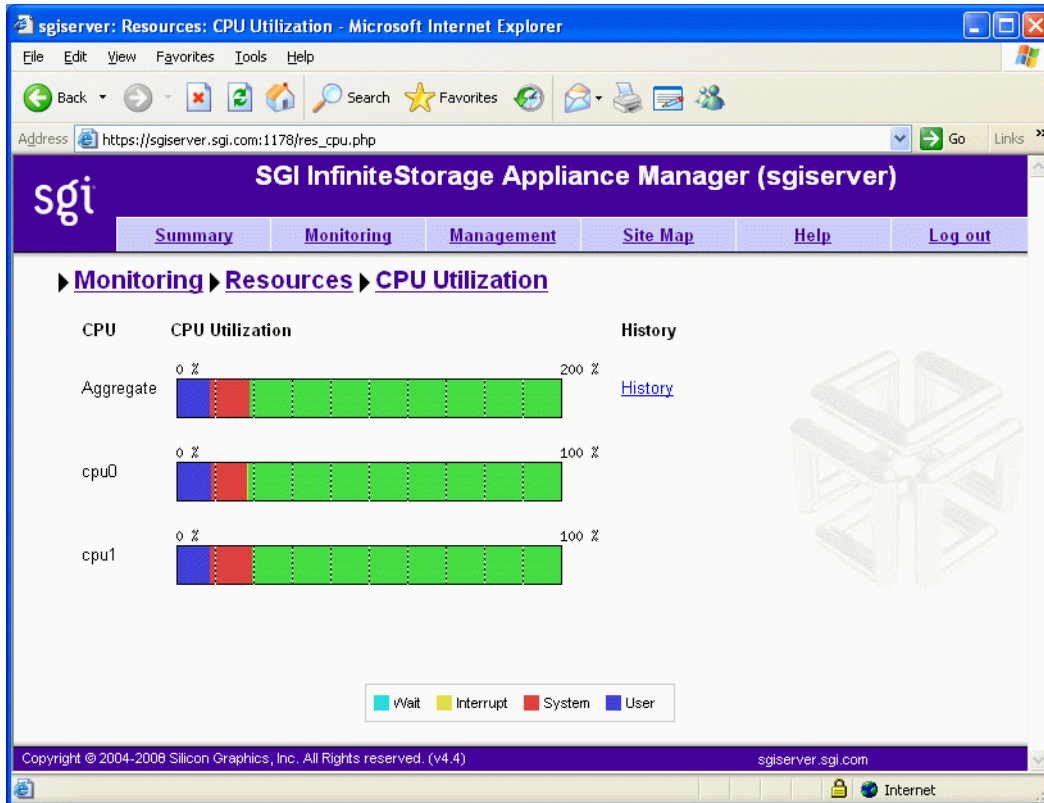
sgiserver: Resources: CPU Utilization - Microsoft Internet Explorer

File Edit View Favorites Tools Help

Back Search Favorites

Address https://sgiserver.sgi.com:1178/res_cpu.php Go Links

sgi

SGI InfiniteStorage Appliance Manager (sgiserver)

| Summary | Monitoring | Management | Site Map | Help | Log out |
|---|---|---|---|---|---|

▶ Monitoring ▶ Resources ▶ CPU Utilization

| CPU | CPU Utilization | History |
|---|---|---|
| Aggregate | 0 % 200 % | History |
| cpu0 | 0 % 100 % | |
| cpu1 | 0 % 100 % | |

Wait Interrupt System User

Copyright © 2004-2008 Silicon Graphics, Inc. All Rights reserved. (v4.4) sgiserver.sgi.com

Internet